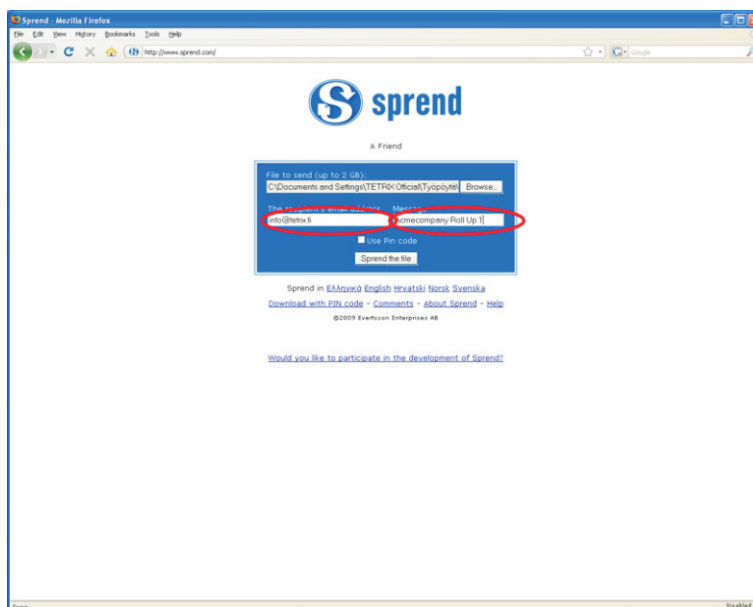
Sprend - Mozilla Firefox

File Edit View History Bookmarks Tools Help

http://www.sprend.com/

Google

sprend

A Friend

File to send (up to 2 GB):

C:\Documents and Settings\TETRIX\Official\Τυρόγυτε

Browse...

The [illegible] email address

info@tetrix.fi

Message

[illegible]cmecompany Roll Up 1

Use Pin code

Sprend the file

Sprend in Ελληνικά English Hrvatski Norsk Svenska

Download with PIN code - Comments - About Sprend - Help

©2009 Evertsson Enterprises AB

Would you like to participate in the development of Sprend?

Done

Disabled